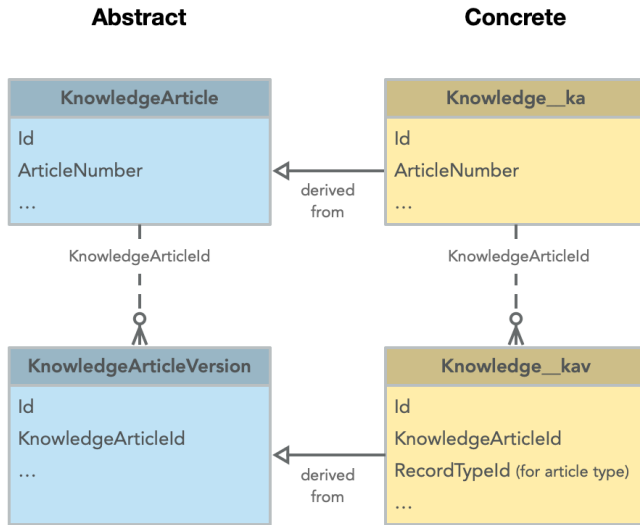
Abstract

Concrete

KnowledgeArticle

Id
ArticleNumber
...

derived from

Knowledge__ka

Id
ArticleNumber
...

KnowledgeArticleId

KnowledgeArticleId

KnowledgeArticleVersion

Id
KnowledgeArticleId
...

derived from

Knowledge__kav

Id
KnowledgeArticleId
RecordTypeId (for article type)
...